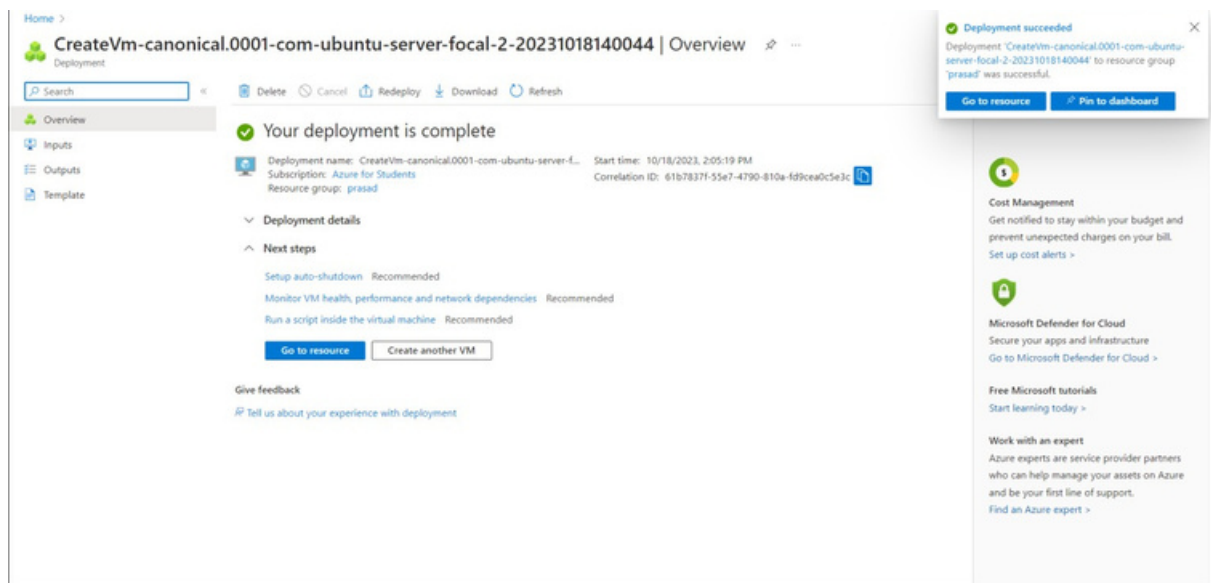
Home >

CreateVm-canonical.0001-com-ubuntu-server-focal-2-20231018140044 | Overview

Deployment

Search

Overview

Inputs

Outputs

Template

Delete Cancel Redeploy Download Refresh

Your deployment is complete

Deployment name: CreateVm-canonical.0001-com-ubuntu-server-f...
Subscription: Azure for Students
Resource group: prasad

Start time: 10/18/2023, 2:05:19 PM
Correlation ID: 61b7837f-55e7-4790-810a-fd9cea0c5e3c

Deployment details

Next steps

Setup auto-shutdown Recommended

Monitor VM health, performance and network dependencies Recommended

Run a script inside the virtual machine Recommended

Go to resource

Create another VM

Give feedback

Tell us about your experience with deployment

Deployment succeeded

Deployment 'CreateVm-canonical.0001-com-ubuntu-server-focal-2-20231018140044' to resource group 'prasad' was successful.

Go to resource

Pin to dashboard

Cost Management

Get notified to stay within your budget and prevent unexpected charges on your bill.

Set up cost alerts >

Microsoft Defender for Cloud

Secure your apps and infrastructure

Go to Microsoft Defender for Cloud >

Free Microsoft tutorials

Start learning today >

Work with an expert

Azure experts are service provider partners who can help manage your assets on Azure and be your first line of support.

Find an Azure expert >